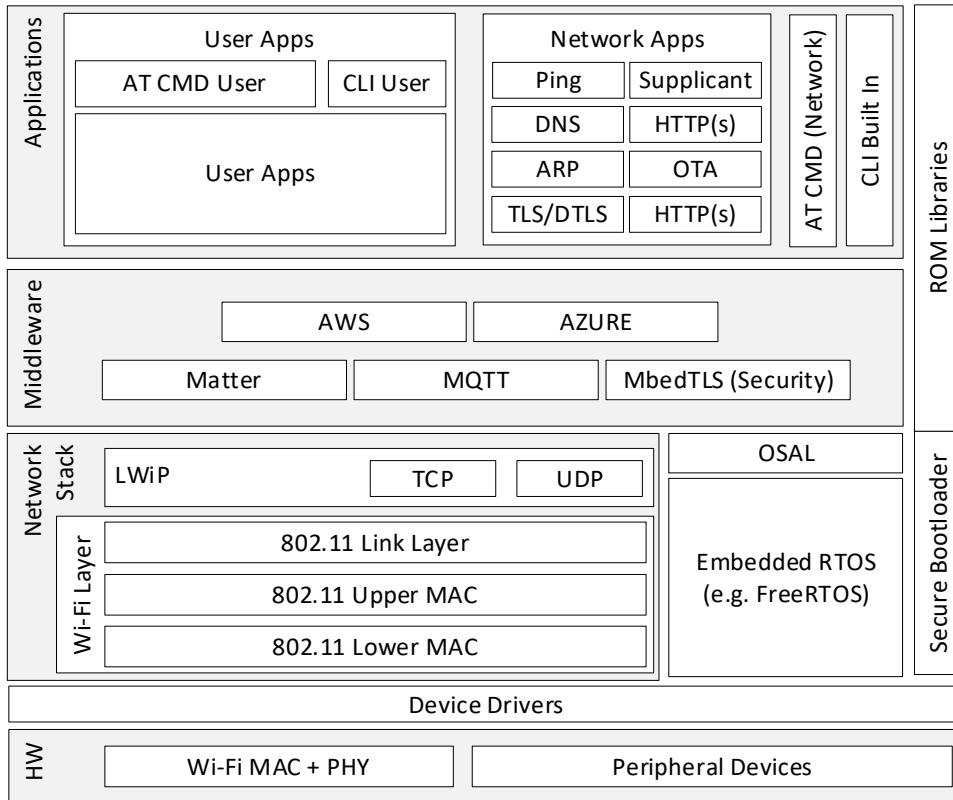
Applications

User Apps

AT CMD User

CLI User

User Apps

Network Apps

Ping

Supplicant

DNS

HTTP(s)

ARP

OTA

TLS/DTLS

HTTP(s)

AT CMD (Network)

CLI Built In

ROM Libraries

Middleware

AWS

AZURE

Matter

MQTT

MbedTLS (Security)

Network Stack

LWiP

TCP

UDP

Wi-Fi Layer

802.11 Link Layer

802.11 Upper MAC

802.11 Lower MAC

OSAL

Embedded RTOS (e.g. FreeRTOS)

Secure Bootloader

Device Drivers

HW

Wi-Fi MAC + PHY

Peripheral Devices